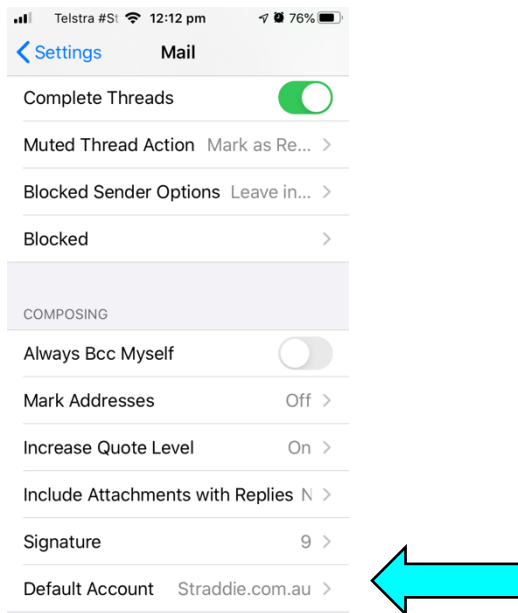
Telstra #St 12:12 pm 76%

Settings Mail

Complete Threads

Muted Thread Action Mark as Re...

Blocked Sender Options Leave in...

Blocked

COMPOSING

Always Bcc Myself

Mark Addresses Off

Increase Quote Level On

Include Attachments with Replies N

Signature 9

Default Account Straddie.com.au